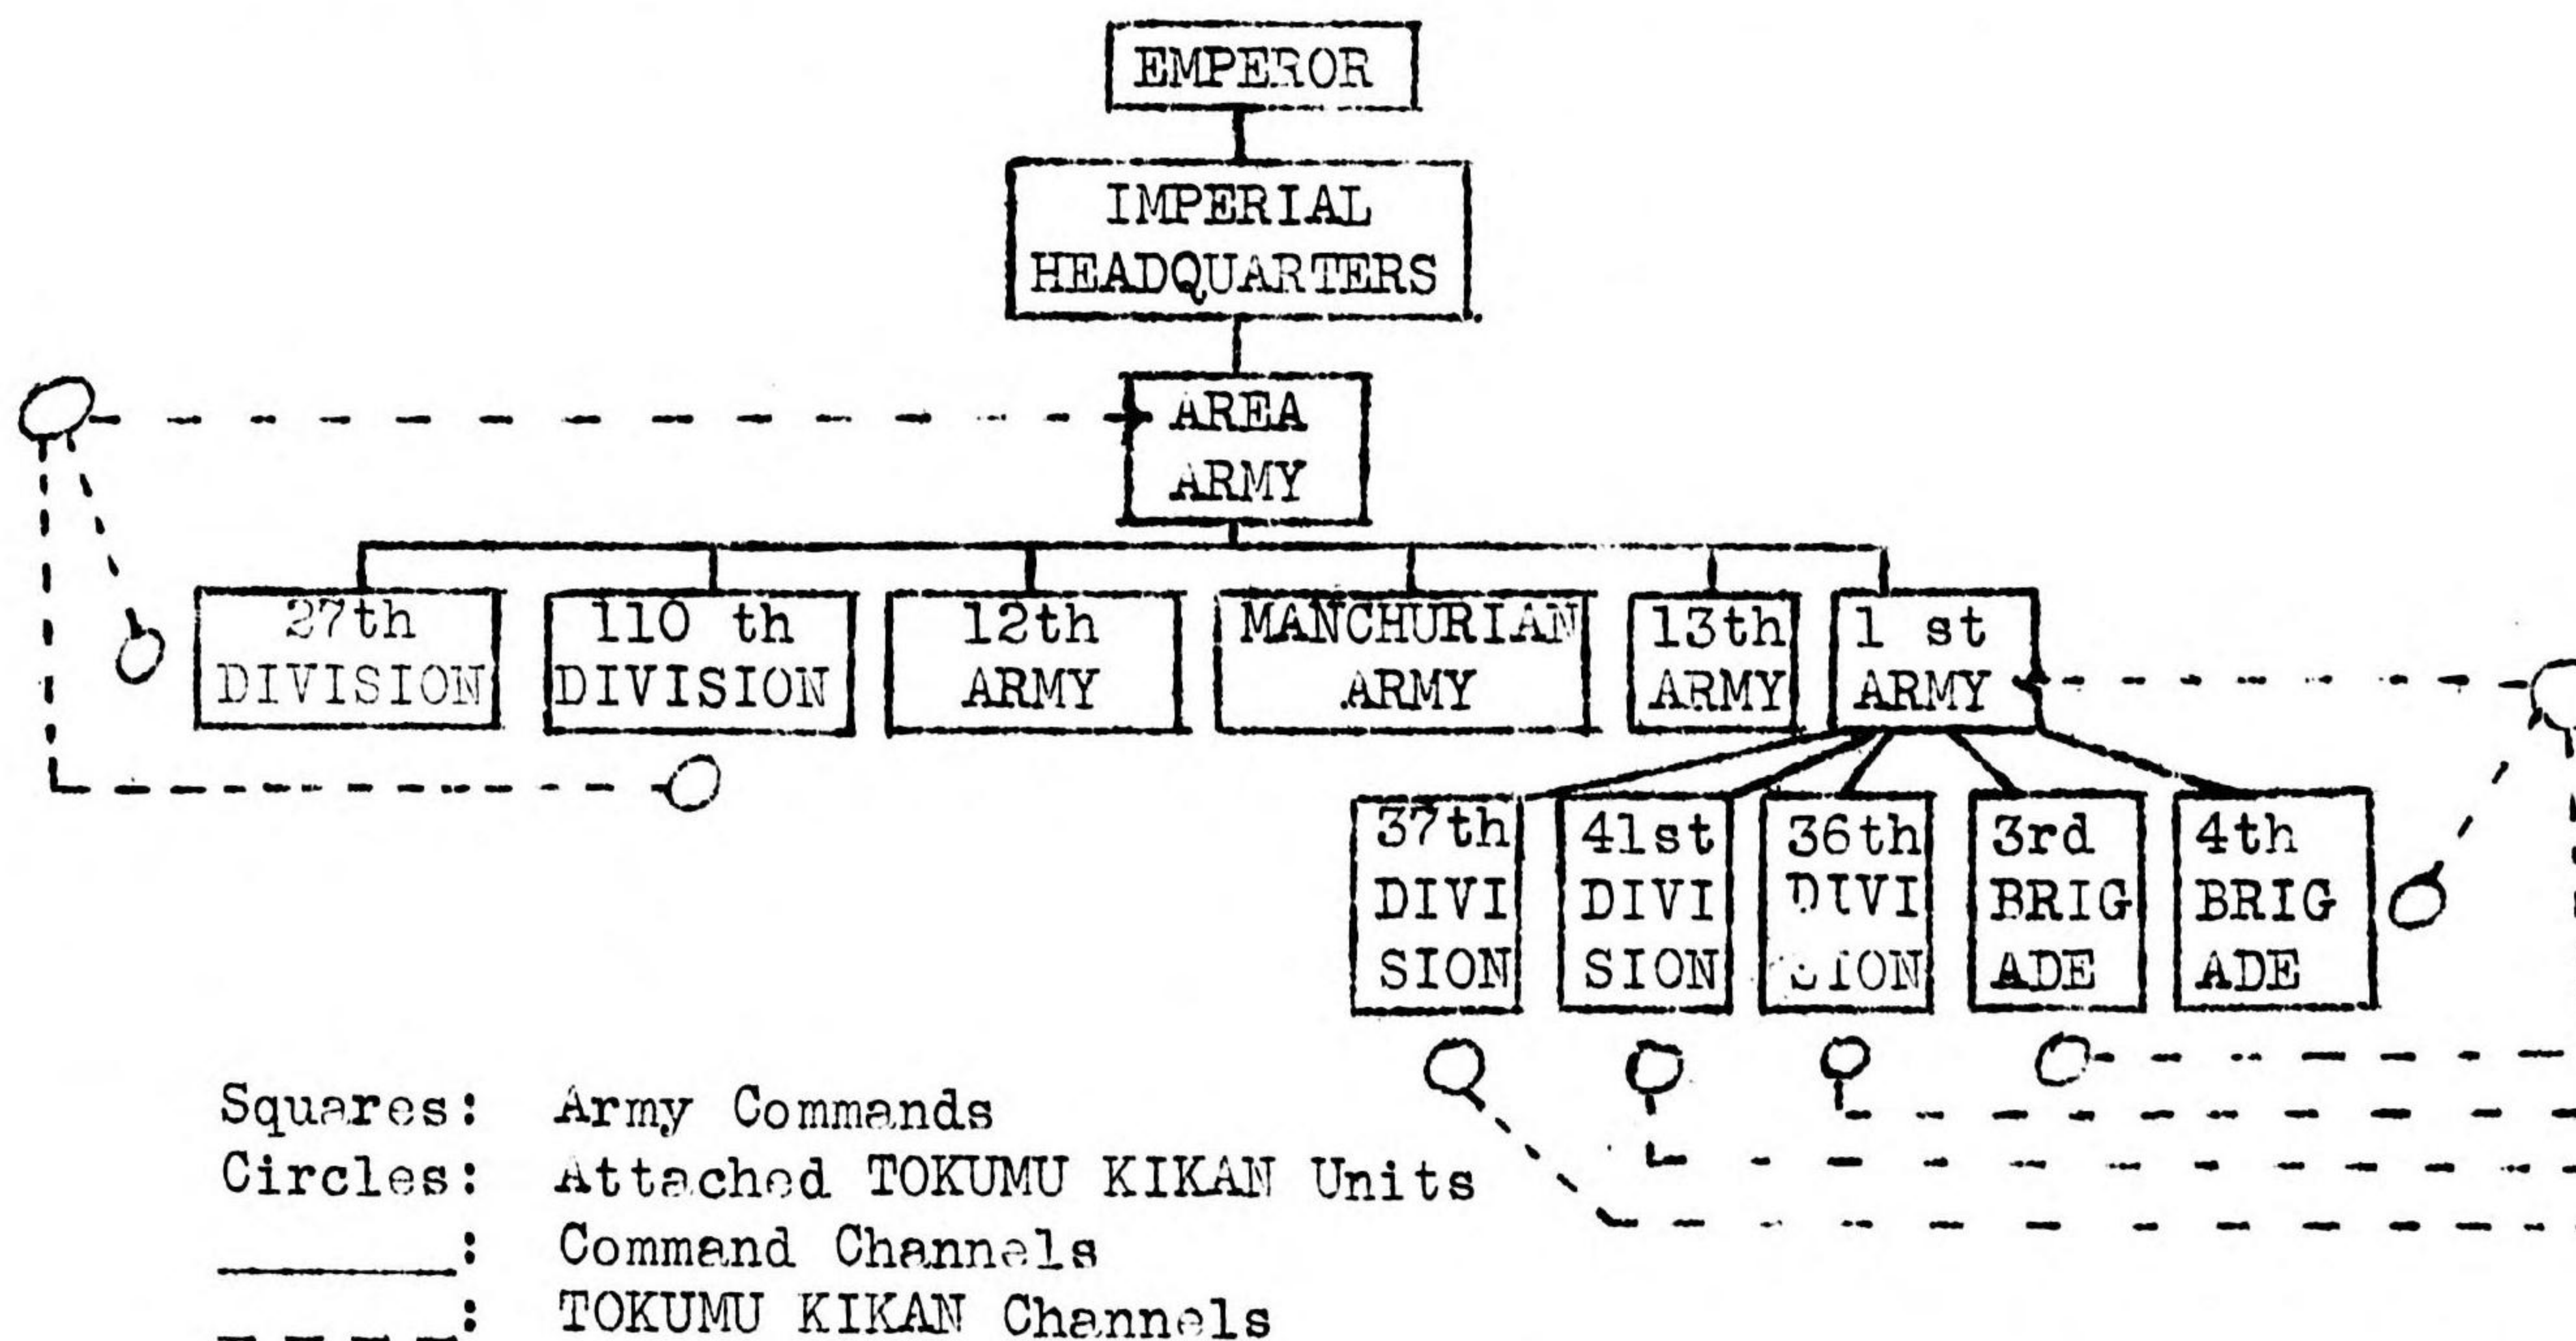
EMPEROR

IMPERIAL HEADQUARTERS

AREA ARMY

27th DIVISION

110 th DIVISION

12th ARMY

MANCHURIAN ARMY

13th ARMY

1 st ARMY

37th DIVI SION

41st DIVI SION

36th DIVI SION

3rd BRIG ADE

4th BRIG ADE

Squares: Army Commands
Circles: Attached TOKUMU KIKAN Units
______: Command Channels
- - - - : TOKUMU KIKAN Channels